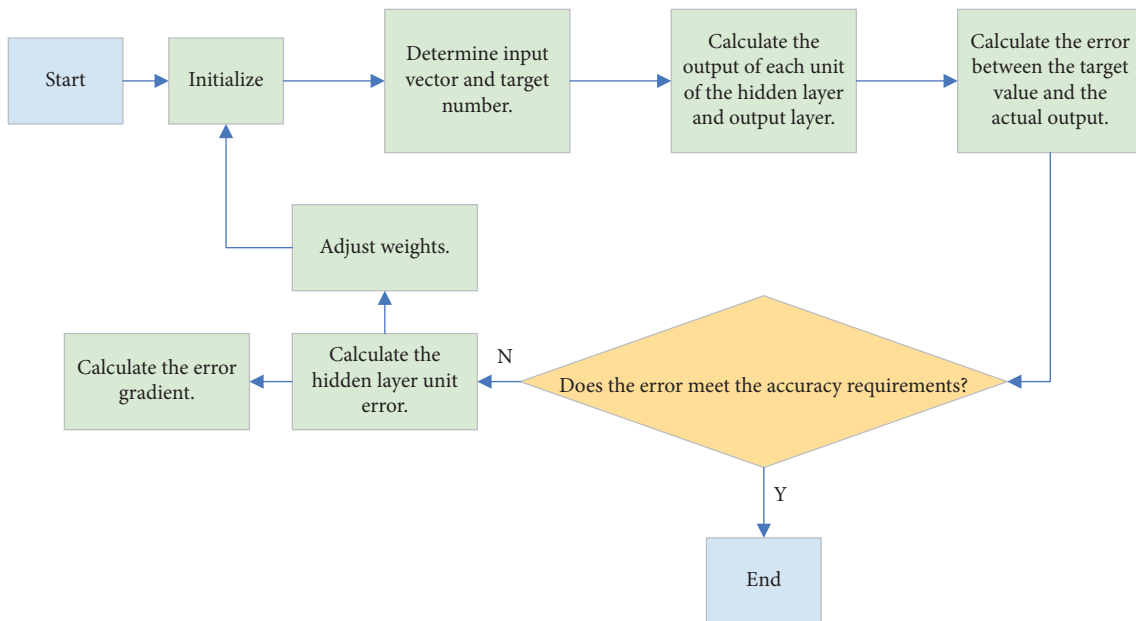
Start

Initialize

Determine input vector and target number.

Calculate the output of each unit of the hidden layer and output layer.

Calculate the error between the target value and the actual output.

Adjust weights.

Calculate the error gradient.

Calculate the hidden layer unit error.

N

Does the error meet the accuracy requirements?

Y

End